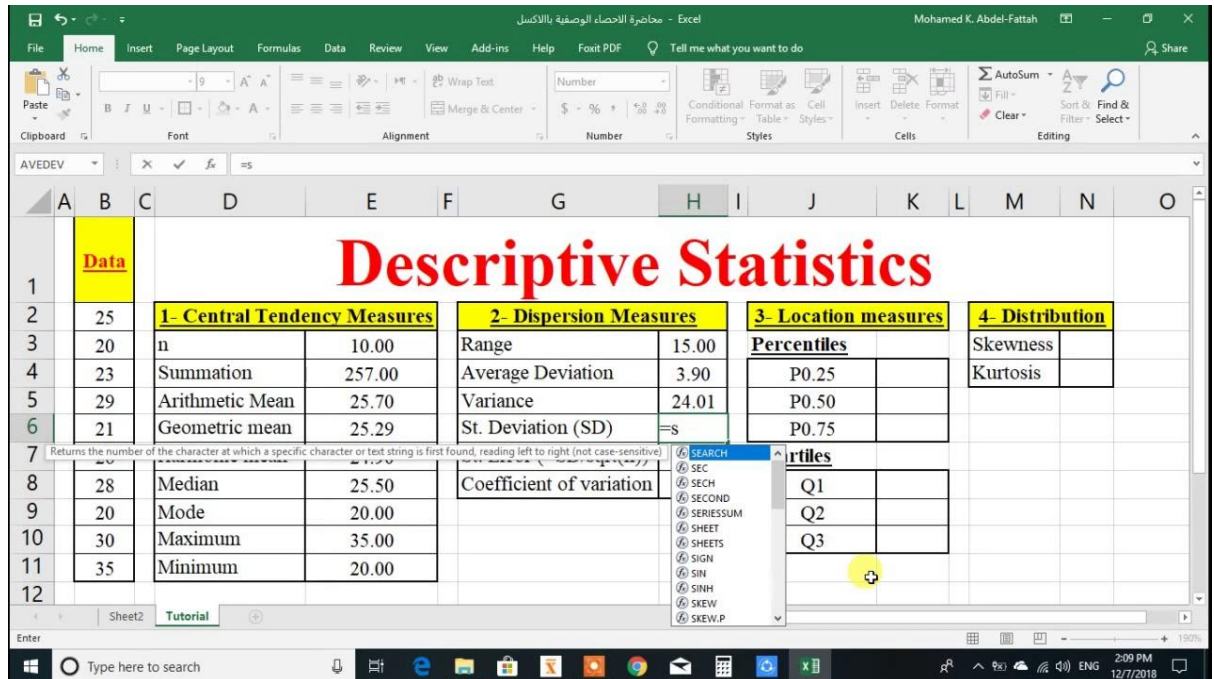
محاضرة الاحصاء الوصفية بالاكسل - Excel
Mohamed K. Abdel-Fattah
Share

File Home Insert Page Layout Formulas Data Review View Add-ins Help Foxit PDF Tell me what you want to do

Paste
Clipboard
9 A A
B I U
Font
Wrap Text
Merge & Center
Alignment
Number
$ - % ,
Number
Conditional Formatting
Format as Table
Cell Styles
Styles
Insert Delete Format
Cells
AutoSum
Fill
Clear
Sort & Filter
Find & Select
Editing

AVEDEV =s

| | A | B | C | D | E | F | G | H | I | J | K | L | M | N | O |
|---|---|---|---|---|---|---|---|---|---|---|---|---|---|---|---|
| 1 | | Data | | Descriptive Statistics | | | | | | | | | | | |
| 2 | | 25 | | 1- Central Tendency Measures | | | 2- Dispersion Measures | | | 3- Location measures | | | 4- Distribution | | |
| 3 | | 20 | | n | 10.00 | | Range | 15.00 | | Percentiles | | | Skewness | | |
| 4 | | 23 | | Summation | 257.00 | | Average Deviation | 3.90 | | P0.25 | | | Kurtosis | | |
| 5 | | 29 | | Arithmetic Mean | 25.70 | | Variance | 24.01 | | P0.50 | | | | | |
| 6 | | 21 | | Geometric mean | 25.29 | | St. Deviation (SD) | =s | | P0.75 | | | | | |
| 7 | | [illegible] | | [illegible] | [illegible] | | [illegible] | | | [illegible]rtiles | | | | | |
| 8 | | 28 | | Median | 25.50 | | Coefficient of variation | | | Q1 | | | | | |
| 9 | | 20 | | Mode | 20.00 | | | | | Q2 | | | | | |
| 10 | | 30 | | Maximum | 35.00 | | | | | Q3 | | | | | |
| 11 | | 35 | | Minimum | 20.00 | | | | | | | | | | |
| 12 | | | | | | | | | | | | | | | |

Returns the number of the character at which a specific character or text string is first found, reading left to right (not case-sensitive)

SEARCH
SEC
SECH
SECOND
SERIESSUM
SHEET
SHEETS
SIGN
SIN
SINH
SKEW
SKEW.P

Sheet2 Tutorial
Enter
190%
Type here to search
ENG 2:09 PM 12/7/2018